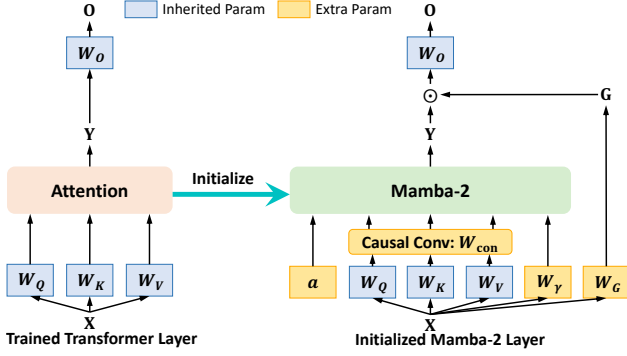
O

Inherited Param

Extra Param

O

$W_O$

$W_O$

$\odot$

G

Y

Y

Attention

Initialize

Mamba-2

Causal Conv: $W_{con}$

$W_Q$

$W_K$

$W_V$

$a$

$W_Q$

$W_K$

$W_V$

$W_\gamma$

$W_G$

X

X

Trained Transformer Layer

Initialized Mamba-2 Layer